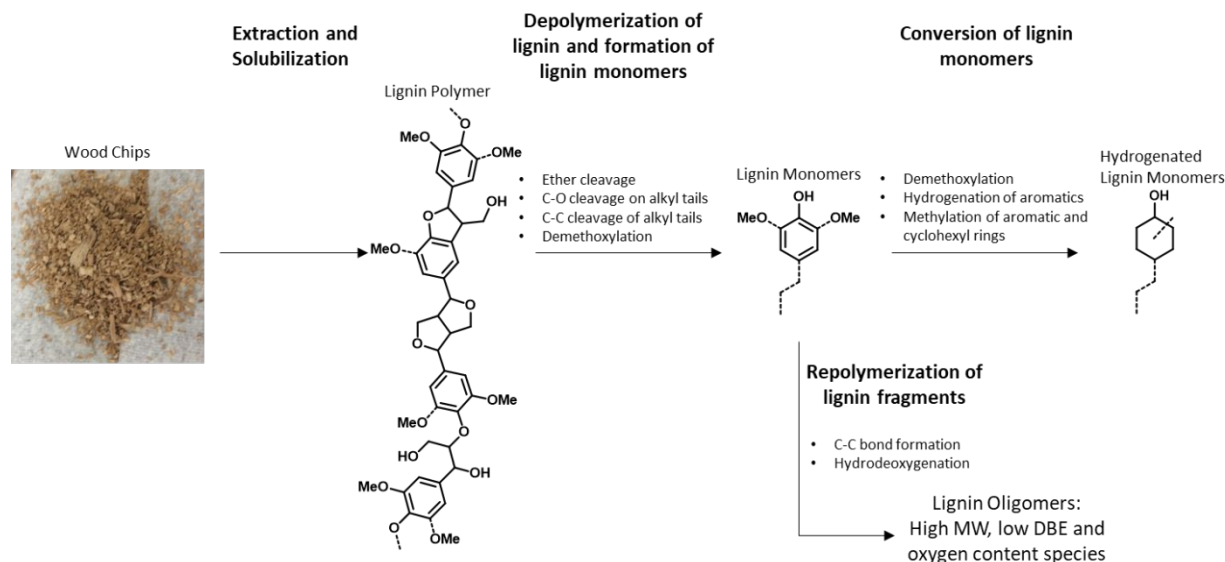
Extraction and Solubilization

Depolymerization of lignin and formation of lignin monomers

Conversion of lignin monomers

Lignin Polymer

Wood Chips

MeO

OMe

OH

MeO

O

O

O

MeO

OMe

O

HO

OH

MeO

O

OMe

• Ether cleavage
• C-O cleavage on alkyl tails
• C-C cleavage of alkyl tails
• Demethoxylation

Lignin Monomers

OH

MeO

OMe

• Demethoxylation
• Hydrogenation of aromatics
• Methylation of aromatic and cyclohexyl rings

Hydrogenated Lignin Monomers

OH

Repolymerization of lignin fragments

• C-C bond formation
• Hydrodeoxygenation

Lignin Oligomers: High MW, low DBE and oxygen content species